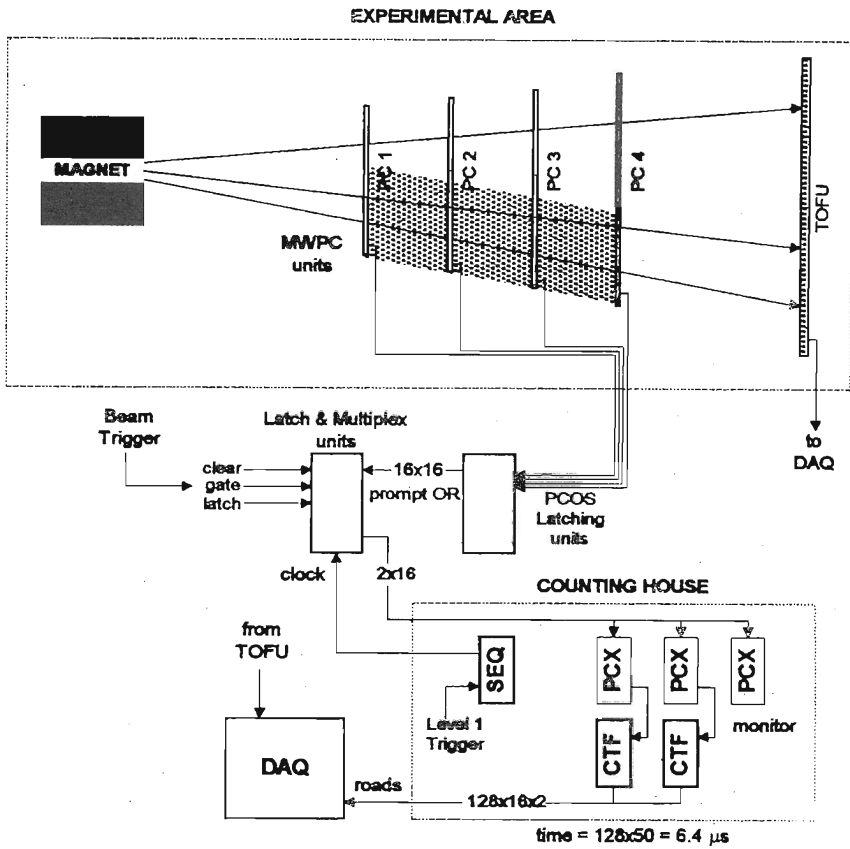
EXPERIMENTAL AREA

MAGNET

PC 1

PC 2

PC 3

PC 4

TOFU

MWPC units

to DAQ

Beam Trigger

Latch & Multiplex units

clear

gate

latch

16x16

prompt OR

PCOS Latching units

clock

2x16

COUNTING HOUSE

from TOFU

SEQ

PCX

PCX

PCX

Level 1 Trigger

monitor

CTF

CTF

DAQ

roads

128x16x2

time = 128x50 = 6.4 $\mu$s